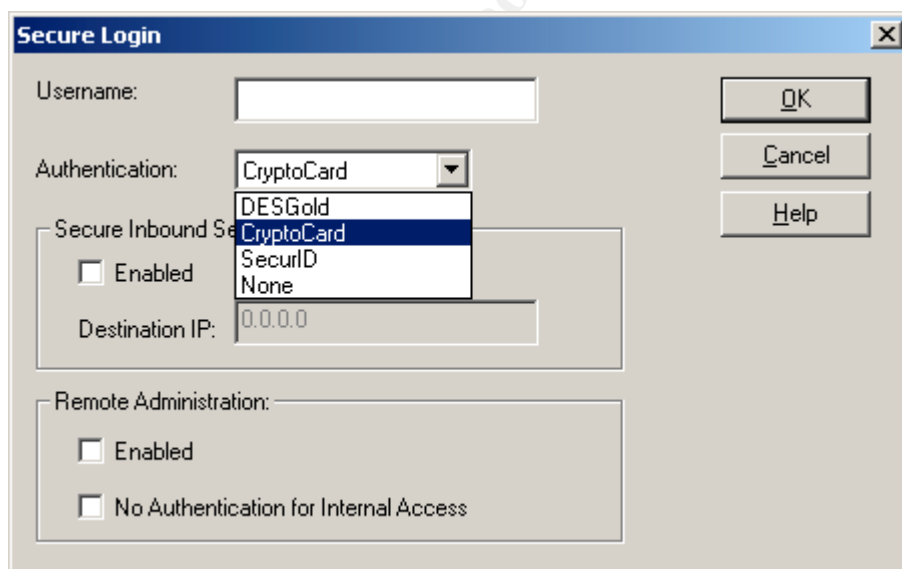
Secure Login

Username:

Authentication: CryptoCard

DESGold
CryptoCard
SecurID
None

Secure Inbound Se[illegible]

Enabled

Destination IP: 0.0.0.0

Remote Administration:

Enabled

No Authentication for Internal Access

OK

Cancel

Help